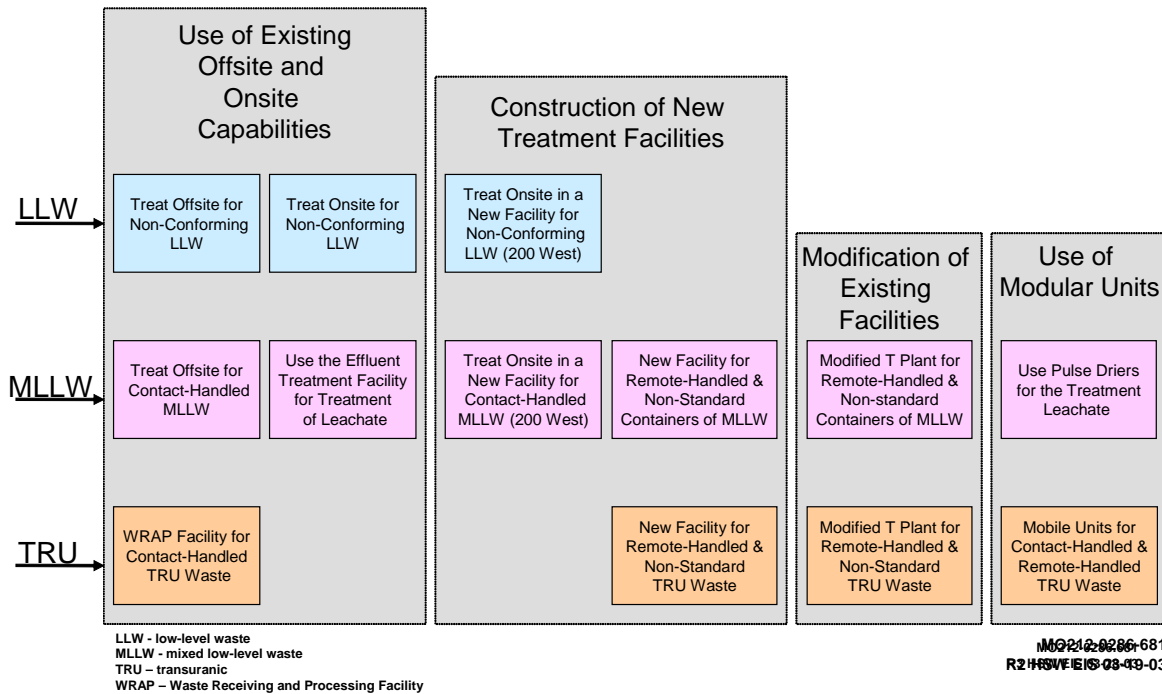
Use of Existing Offsite and Onsite Capabilities

Construction of New Treatment Facilities

Modification of Existing Facilities

Use of Modular Units

LLW

MLLW

TRU

Treat Offsite for Non-Conforming LLW

Treat Onsite for Non-Conforming LLW

Treat Onsite in a New Facility for Non-Conforming LLW (200 West)

Treat Offsite for Contact-Handled MLLW

Use the Effluent Treatment Facility for Treatment of Leachate

Treat Onsite in a New Facility for Contact-Handled MLLW (200 West)

New Facility for Remote-Handled & Non-Standard Containers of MLLW

Modified T Plant for Remote-Handled & Non-standard Containers of MLLW

Use Pulse Driers for the Treatment Leachate

WRAP Facility for Contact-Handled TRU Waste

New Facility for Remote-Handled & Non-Standard TRU Waste

Modified T Plant for Remote-Handled & Non-Standard TRU Waste

Mobile Units for Contact-Handled & Remote-Handled TRU Waste

LLW - low-level waste
MLLW - mixed low-level waste
TRU – transuranic
WRAP – Waste Receiving and Processing Facility

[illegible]
R2 HSW EIS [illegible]